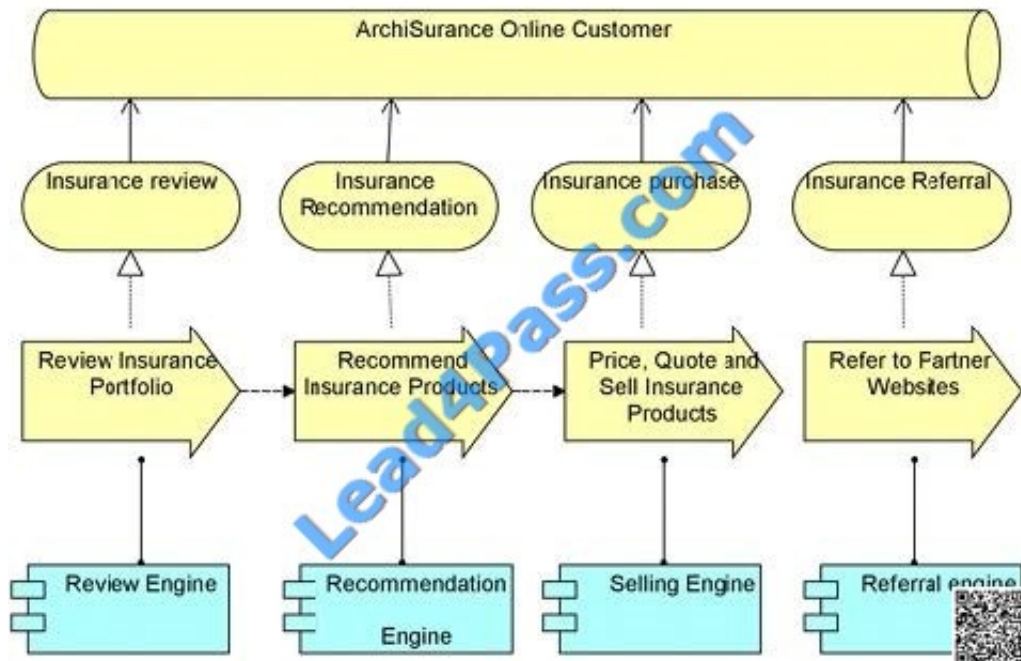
ArchiSurance Online Customer

Insurance review

Insurance Recommendation

Insurance purchase

Insurance Referral

Review Insurance Portfolio

Recommend Insurance Products

Price, Quote and Sell Insurance Products

Refer to Partner Websites

Review Engine

Recommendation Engine

Selling Engine

Referral engine

Lead4Pass.com